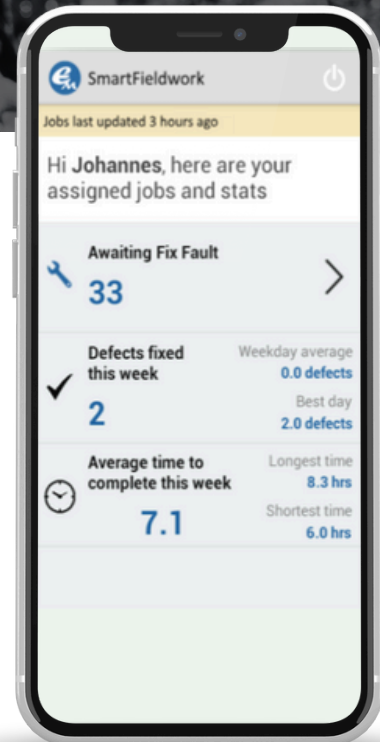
SmartFieldwork

Jobs last updated 3 hours ago

Hi Johannes, here are your assigned jobs and stats

Awaiting Fix Fault
33

Defects fixed this week
2

Weekday average
0.0 defects
Best day
2.0 defects

Average time to complete this week
7.1

Longest time
8.3 hrs
Shortest time
6.0 hrs